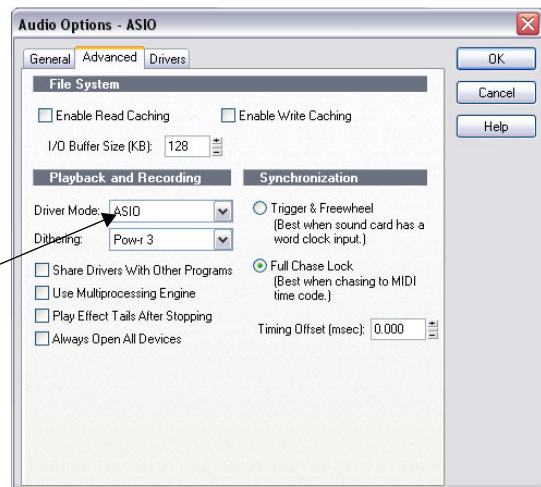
Audio Options - ASIO

General Advanced Drivers

OK

Cancel

Help

File System

Enable Read Caching

Enable Write Caching

I/O Buffer Size (KB): 128

Playback and Recording

Driver Mode: ASIO

Dithering: Pow-r 3

Share Drivers With Other Programs

Use Multiprocessing Engine

Play Effect Tails After Stopping

Always Open All Devices

Synchronization

Trigger & Freewheel (Best when sound card has a word clock input.)

Full Chase Lock (Best when chasing to MIDI time code.)

Timing Offset (msec): 0.000